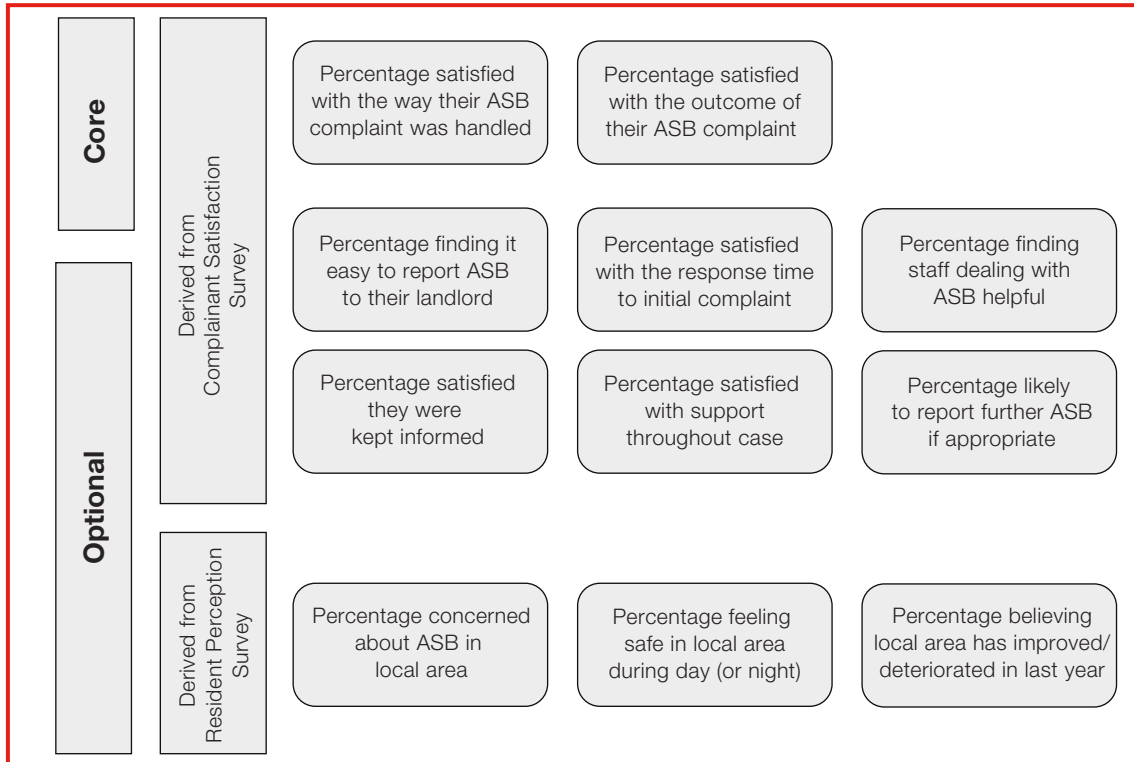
Core

Optional

Derived from Complainant Satisfaction Survey

Percentage satisfied with the way their ASB complaint was handled

Percentage satisfied with the outcome of their ASB complaint

Percentage finding it easy to report ASB to their landlord

Percentage satisfied with the response time to initial complaint

Percentage finding staff dealing with ASB helpful

Percentage satisfied they were kept informed

Percentage satisfied with support throughout case

Percentage likely to report further ASB if appropriate

Derived from Resident Perception Survey

Percentage concerned about ASB in local area

Percentage feeling safe in local area during day (or night)

Percentage believing local area has improved/ deteriorated in last year